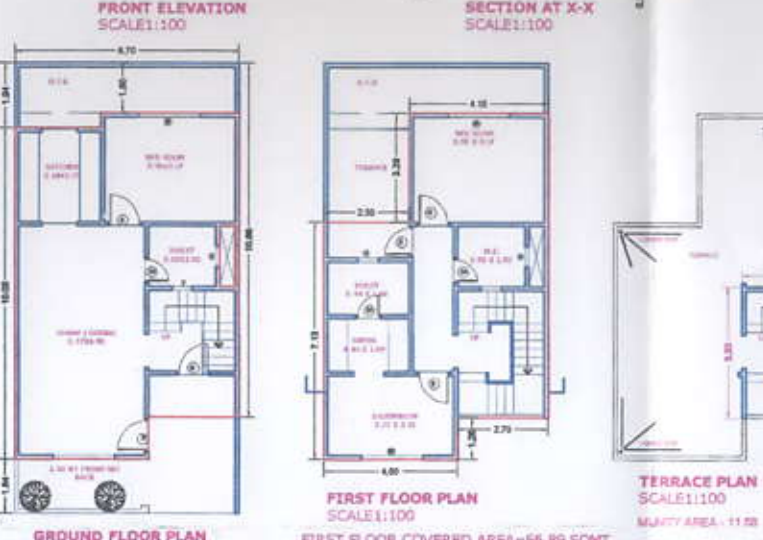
FRONT ELEVATION
SCALE1:100

SECTION AT X-X
SCALE1:100

6.70
1.84
1.90
10.00
10.86
4.10
3.28
2.50
7.10
1.26
2.70
4.00
3.20
1.84

KITCHEN
BED ROOM
TOILET
LIVING / DINING
UP
TERRACE
BED ROOM
W.C.
TOILET
DINING
UP
BEDROOM
TERRACE

GROUND FLOOR PLAN

FIRST FLOOR PLAN
SCALE1:100

FIRST FLOOR COVERED AREA=56.80 SQMT

TERRACE PLAN
SCALE1:100

MUMTY AREA - 11.58